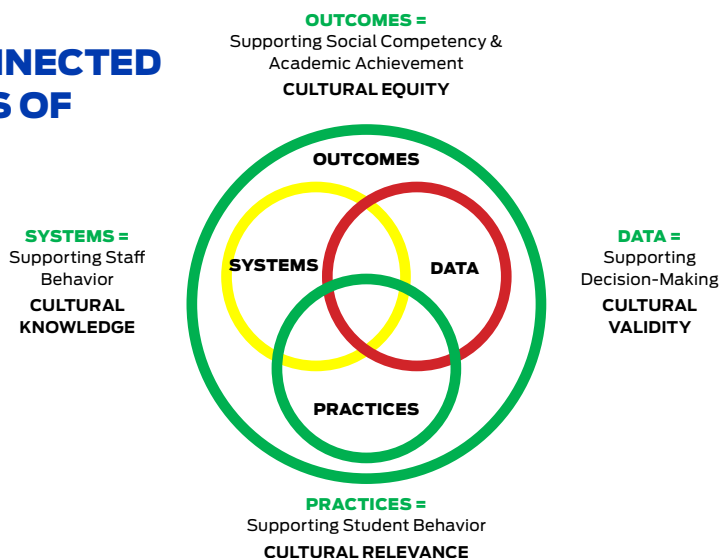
NECTED
S OF

OUTCOMES =
Supporting Social Competency & Academic Achievement
CULTURAL EQUITY

SYSTEMS =
Supporting Staff Behavior
CULTURAL KNOWLEDGE

OUTCOMES

SYSTEMS

DATA

PRACTICES

DATA =
Supporting Decision-Making
CULTURAL VALIDITY

PRACTICES =
Supporting Student Behavior
CULTURAL RELEVANCE